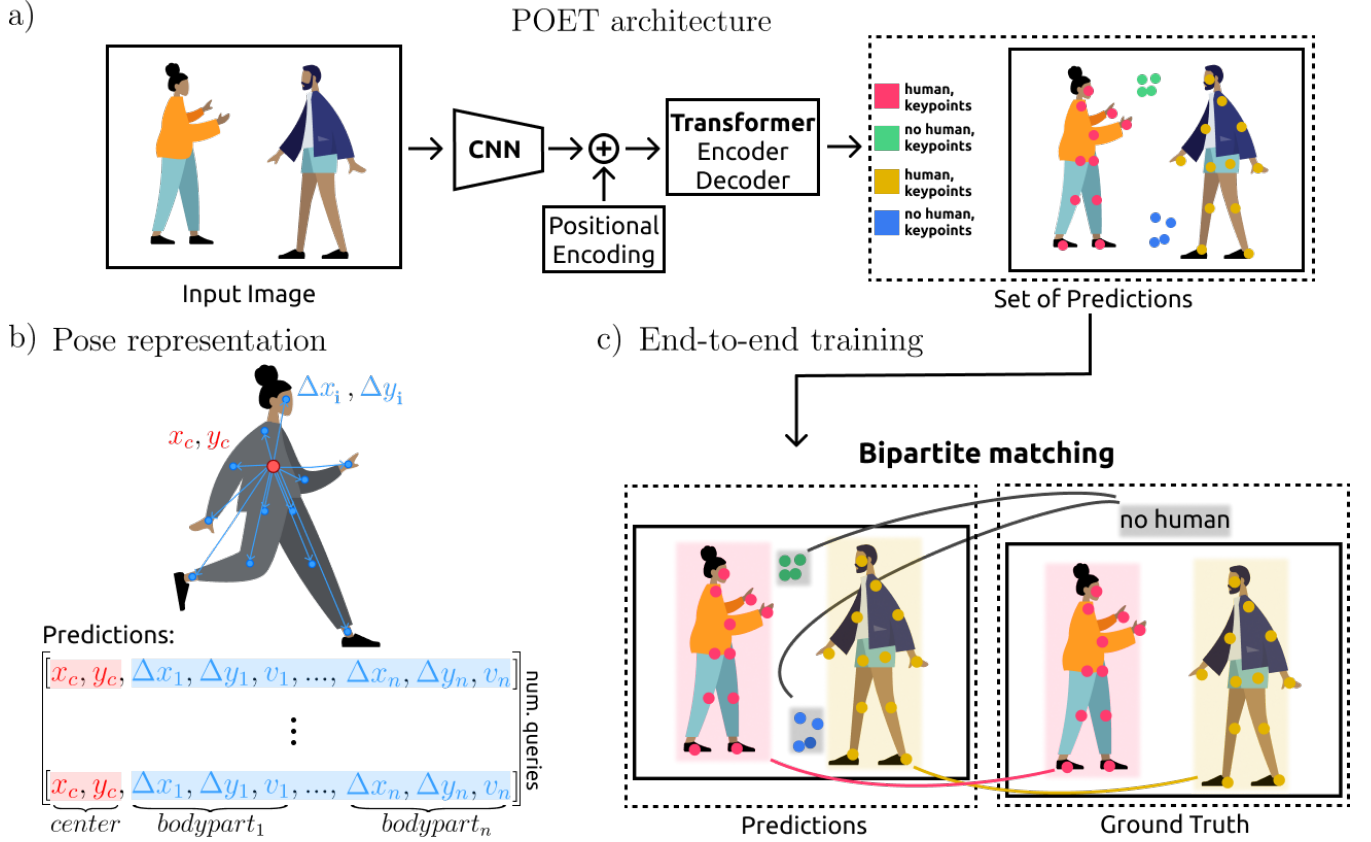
a) POET architecture

Input Image

CNN

Positional Encoding

Transformer Encoder Decoder

human, keypoints

no human, keypoints

human, keypoints

no human, keypoints

Set of Predictions

b) Pose representation

$\Delta x_i , \Delta y_i$

$x_c, y_c$

Predictions:

$\begin{bmatrix} x_c, y_c, \Delta x_1, \Delta y_1, v_1, ..., \Delta x_n, \Delta y_n, v_n \\ \vdots \\ x_c, y_c, \Delta x_1, \Delta y_1, v_1, ..., \Delta x_n, \Delta y_n, v_n \end{bmatrix}$ num. queries

$center$ $bodypart_1$ $bodypart_n$

c) End-to-end training

Bipartite matching

no human

Predictions

Ground Truth